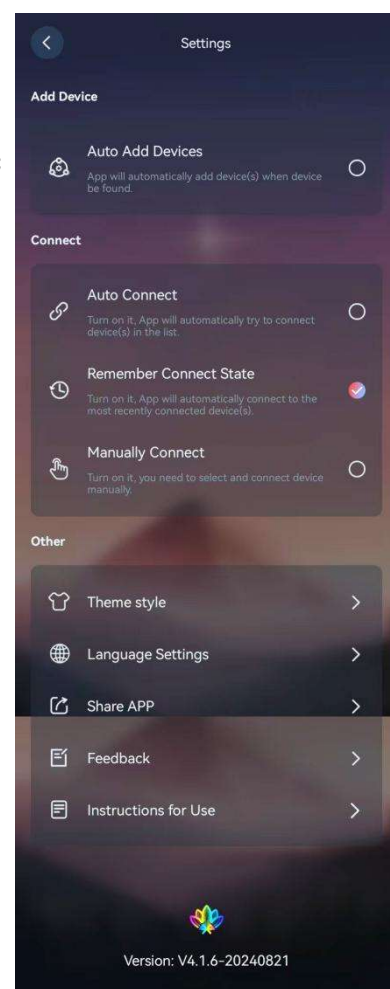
Settings

Add Device

Auto Add Devices
App will automatically add device(s) when device be found.

Connect

Auto Connect
Turn on it, App will automatically try to connect device(s) in the list.

Remember Connect State
Turn on it, App will automatically connect to the most recently connected device(s).

Manually Connect
Turn on it, you need to select and connect device manually.

Other

Theme style

Language Settings

Share APP

Feedback

Instructions for Use

Version: V4.1.6-20240821